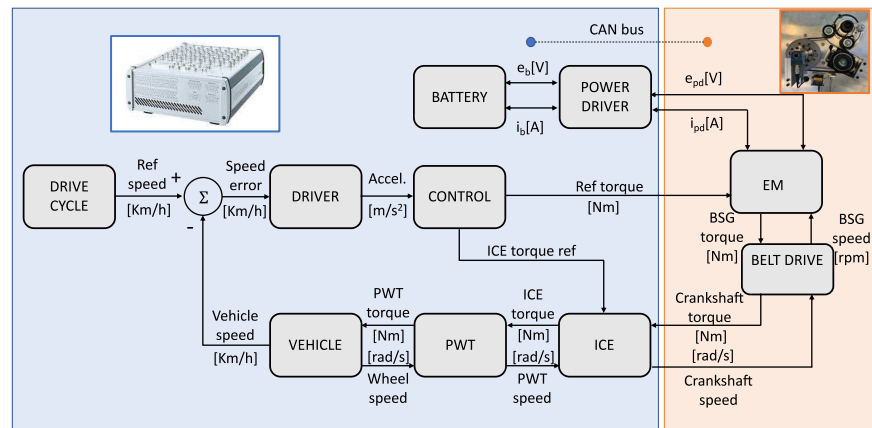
CAN bus

BATTERY

$e_b$[V]

$i_b$[A]

POWER DRIVER

$e_{pd}$[V]

$i_{pd}$[A]

DRIVE CYCLE

Ref speed

[Km/h]

+

-

Σ

Speed error

[Km/h]

DRIVER

Accel.

[m/s$^2$]

CONTROL

Ref torque

[Nm]

EM

BSG torque

[Nm]

BSG speed

[rpm]

BELT DRIVE

ICE torque ref

Vehicle speed

[Km/h]

VEHICLE

PWT torque

[Nm]

[rad/s]

Wheel speed

PWT

ICE torque

[Nm]

[rad/s]

PWT speed

ICE

Crankshaft torque

[Nm]

[rad/s]

Crankshaft speed